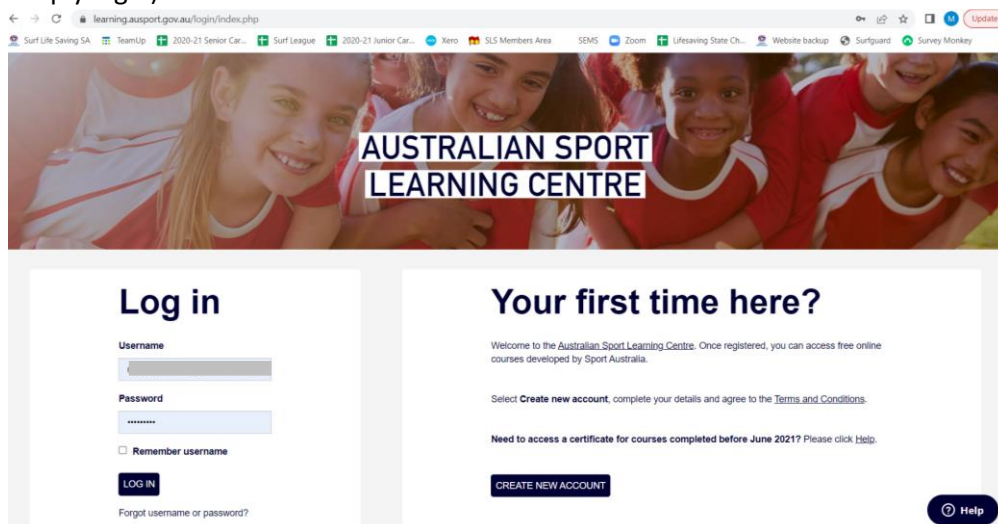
learning.ausport.gov.au/login/index.php

Update

Surf Life Saving SA TeamUp 2020-21 Senior Car... Surf League 2020-21 Junior Car... Xero SLS Members Area SEMS Zoom Lifesaving State Ch... Website backup Surfguard Survey Monkey

AUSTRALIAN SPORT LEARNING CENTRE

Log in

Username

Password

••••••••••

Remember username

LOG IN

Forgot username or password?

Your first time here?

Welcome to the Australian Sport Learning Centre. Once registered, you can access free online courses developed by Sport Australia.

Select **Create new account**, complete your details and agree to the Terms and Conditions.

**Need to access a certificate for courses completed before June 2021?** Please click Help.

CREATE NEW ACCOUNT

Help